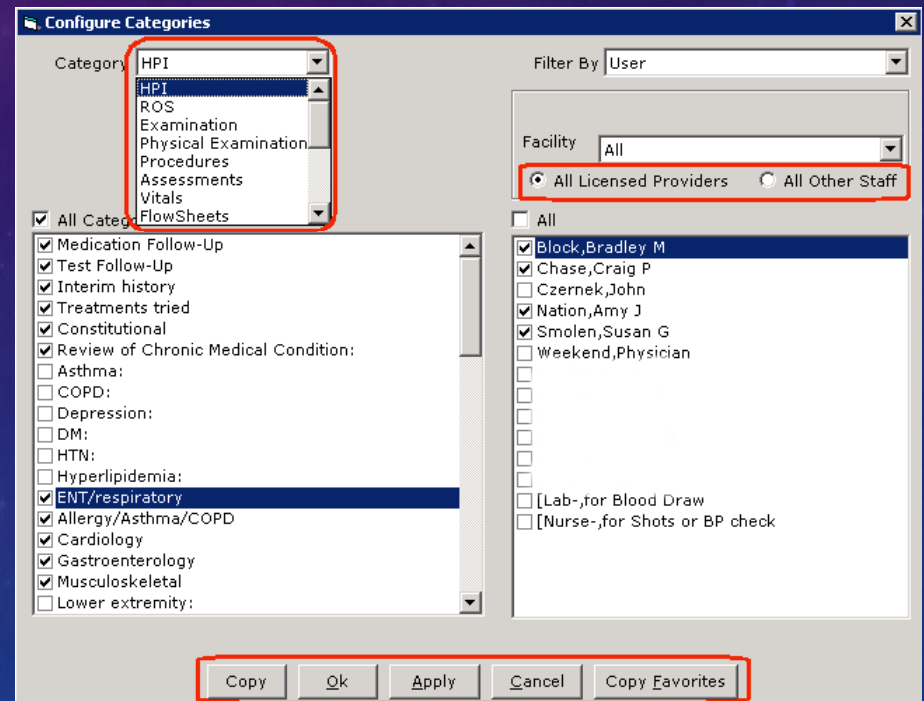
Configure Categories

Category HPI

HPI
ROS
Examination
Physical Examination
Procedures
Assessments
Vitals
FlowSheets

Filter By User

Facility All

All Licensed Providers
All Other Staff

All Categ

Medication Follow-Up
Test Follow-Up
Interim history
Treatments tried
Constitutional
Review of Chronic Medical Condition:
Asthma:
COPD:
Depression:
DM:
HTN:
Hyperlipidemia:
ENT/respiratory
Allergy/Asthma/COPD
Cardiology
Gastroenterology
Musculoskeletal
Lower extremity:

All

Block,Bradley M
Chase,Craig P
Czernek,John
Nation,Amy J
Smolen,Susan G
Weekend,Physician
[Lab-,for Blood Draw
[Nurse-,for Shots or BP check

Copy
Ok
Apply
Cancel
Copy Favorites